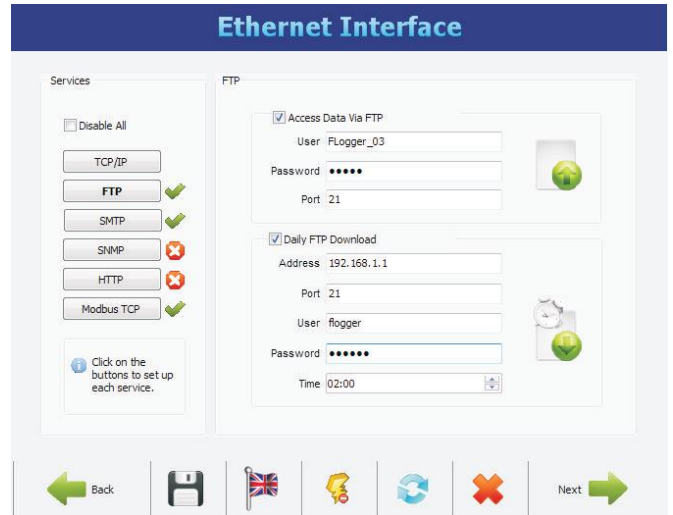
Ethernet Interface

Services

Disable All

TCP/IP

FTP

SMTP

SNMP

HTTP

Modbus TCP

Click on the buttons to set up each service.

FTP

Access Data Via FTP

User FLogger_03

Password ●●●●●

Port 21

Daily FTP Download

Address 192.168.1.1

Port 21

User flogger

Password ●●●●●●

Time 02:00

Back

Next